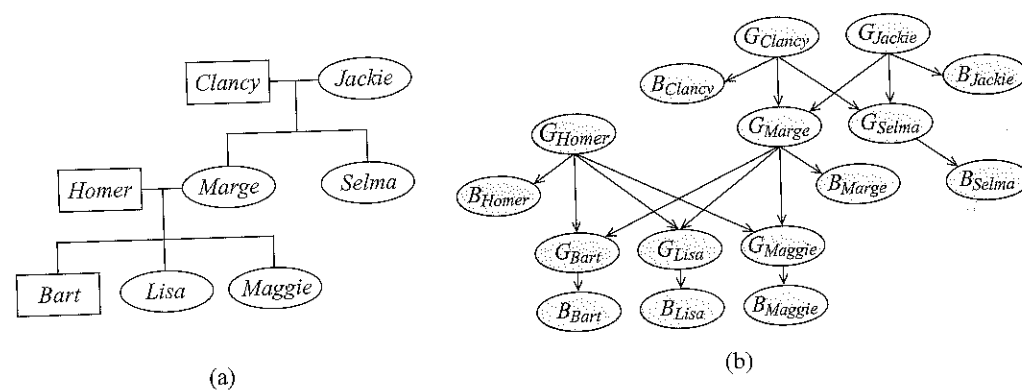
Clancy
Jackie
Homer
Marge
Selma
Bart
Lisa
Maggie

(a)

$G_{Clancy}$
$G_{Jackie}$
$B_{Clancy}$
$B_{Jackie}$
$G_{Marge}$
$G_{Selma}$
$G_{Homer}$
$B_{Homer}$
$B_{Marge}$
$B_{Selma}$
$G_{Bart}$
$G_{Lisa}$
$G_{Maggie}$
$B_{Bart}$
$B_{Lisa}$
$B_{Maggie}$

(b)